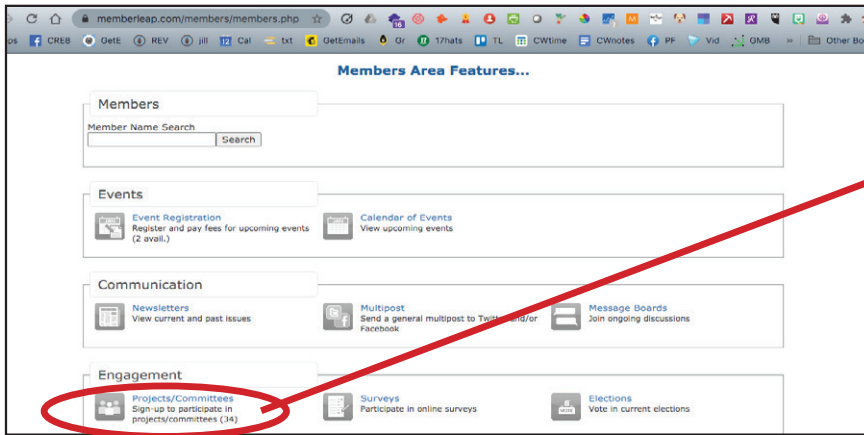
memberleap.com/members/members.php

ps CREB GetE REV jill Cal txt GetEmails Gr 17hats TL CWtime CWnotes PF Vid GMB » Other Bo

Members Area Features...

Members

Member Name Search
Search

Events

Event Registration
Register and pay fees for upcoming events (2 avail.)

Calendar of Events
View upcoming events

Communication

Newsletters
View current and past issues

Multipost
Send a general multipost to Twitt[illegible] and/or Facebook

Message Boards
Join ongoing discussions

Engagement

Projects/Committees
Sign-up to participate in projects/committees (34)

Surveys
Participate in online surveys

Elections
Vote in current elections